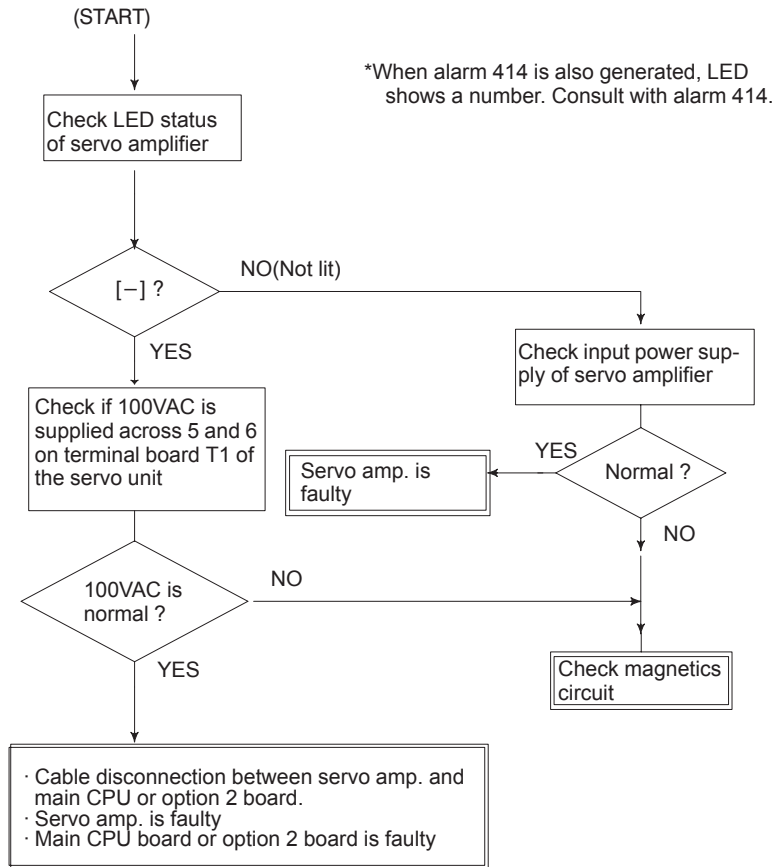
(START)

*When alarm 414 is also generated, LED shows a number. Consult with alarm 414.

Check LED status of servo amplifier

[–] ?

NO(Not lit)

YES

Check input power supply of servo amplifier

Check if 100VAC is supplied across 5 and 6 on terminal board T1 of the servo unit

YES

Servo amp. is faulty

Normal ?

NO

100VAC is normal ?

NO

YES

Check magnetics circuit

· Cable disconnection between servo amp. and main CPU or option 2 board.
· Servo amp. is faulty
· Main CPU board or option 2 board is faulty